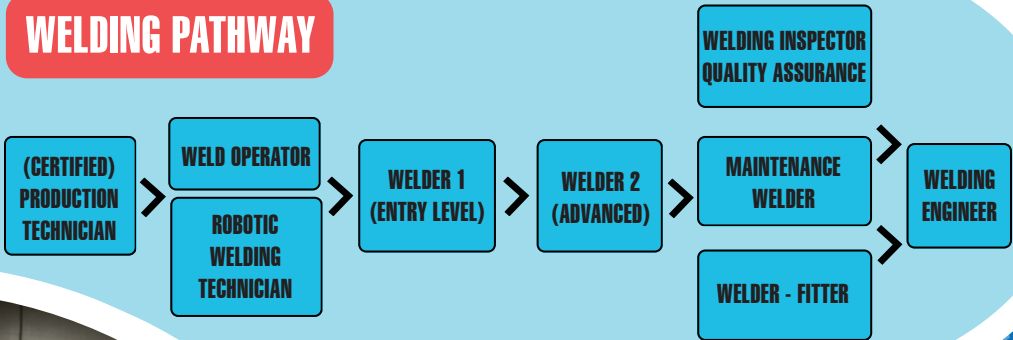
WELDING PATHWAY

(CERTIFIED) PRODUCTION TECHNICIAN

WELD OPERATOR

ROBOTIC WELDING TECHNICIAN

WELDER 1 (ENTRY LEVEL)

WELDER 2 (ADVANCED)

WELDING INSPECTOR QUALITY ASSURANCE

MAINTENANCE WELDER

WELDER - FITTER

WELDING ENGINEER